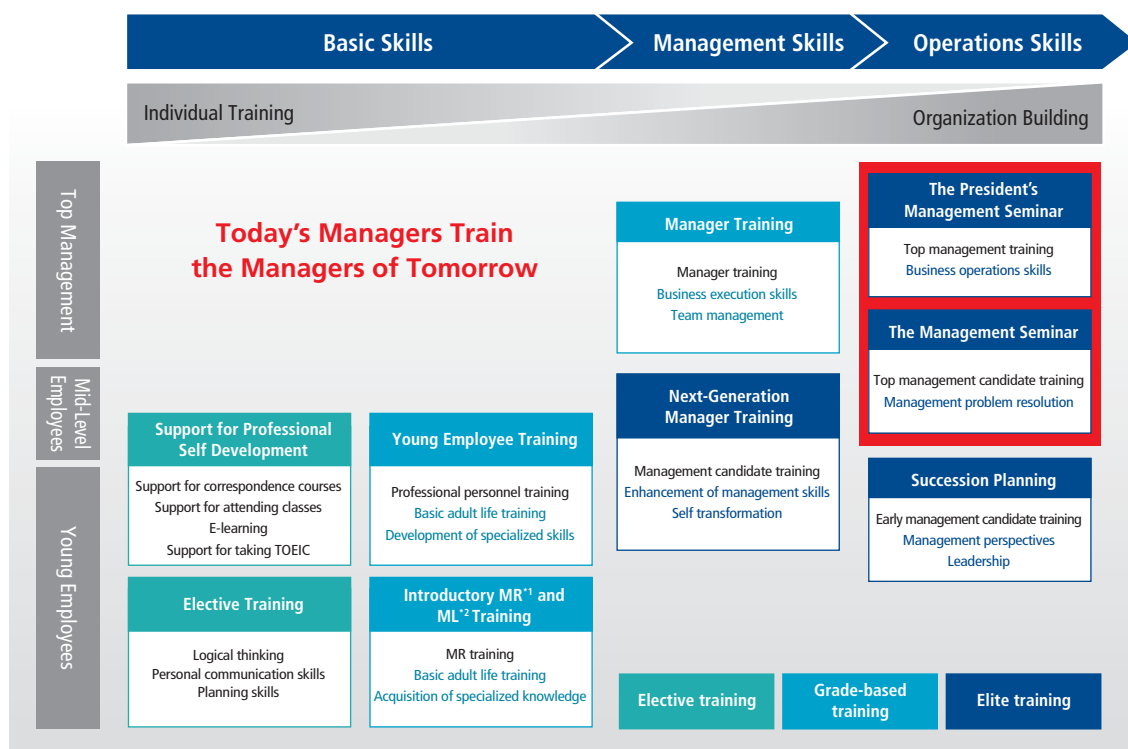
Basic Skills
Management Skills
Operations Skills

Individual Training
Organization Building

Top Management
Mid-Level Employees
Young Employees

Today's Managers Train the Managers of Tomorrow

Manager Training
Manager training
Business execution skills
Team management

The President's Management Seminar
Top management training
Business operations skills

The Management Seminar
Top management candidate training
Management problem resolution

Next-Generation Manager Training
Management candidate training
Enhancement of management skills
Self transformation

Succession Planning
Early management candidate training
Management perspectives
Leadership

Support for Professional Self Development
Support for correspondence courses
Support for attending classes
E-learning
Support for taking TOEIC

Young Employee Training
Professional personnel training
Basic adult life training
Development of specialized skills

Elective Training
Logical thinking
Personal communication skills
Planning skills

Introductory MR$^{*1}$ and ML$^{*2}$ Training
MR training
Basic adult life training
Acquisition of specialized knowledge

Elective training
Grade-based training
Elite training